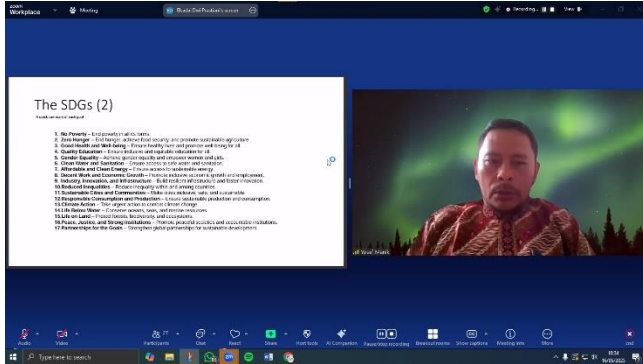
zoom Workplace

Meeting

Budi Dwi Prakasa's screen

Recording...

View

The SDGs (2)

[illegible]

1. No Poverty – End poverty in all its forms.
2. Zero Hunger – End hunger, achieve food security, and promote sustainable agriculture.
3. Good Health and Well-being – Ensure healthy lives and promote well-being for all.
4. Quality Education – Ensure inclusive and equitable education for all.
5. Gender Equality – Achieve gender equality and empower women and girls.
6. Clean Water and Sanitation – Ensure access to safe water and sanitation.
7. Affordable and Clean Energy – Ensure access to sustainable energy.
8. Decent Work and Economic Growth – Promote inclusive economic growth and employment.
9. Industry, Innovation, and Infrastructure – Build resilient infrastructure and foster innovation.
10. Reduced Inequalities – Reduce inequality within and among countries.
11. Sustainable Cities and Communities – Make cities inclusive, safe, and sustainable.
12. Responsible Consumption and Production – Ensure sustainable production and consumption.
13. Climate Action – Take urgent action to combat climate change.
14. Life Below Water – Conserve oceans, seas, and marine resources.
15. Life on Land – Protect forests, biodiversity, and ecosystems.
16. Peace, Justice, and Strong Institutions – Promote peaceful societies and accountable institutions.
17. Partnerships for the Goals – Strengthen global partnerships for sustainable development.

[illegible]

Audio   Video   Participants   Chat   React   Share   Host tools   AI Companion   Pause/stop recording   Breakout rooms   Show captions   Meeting info   More   Leave

Type here to search